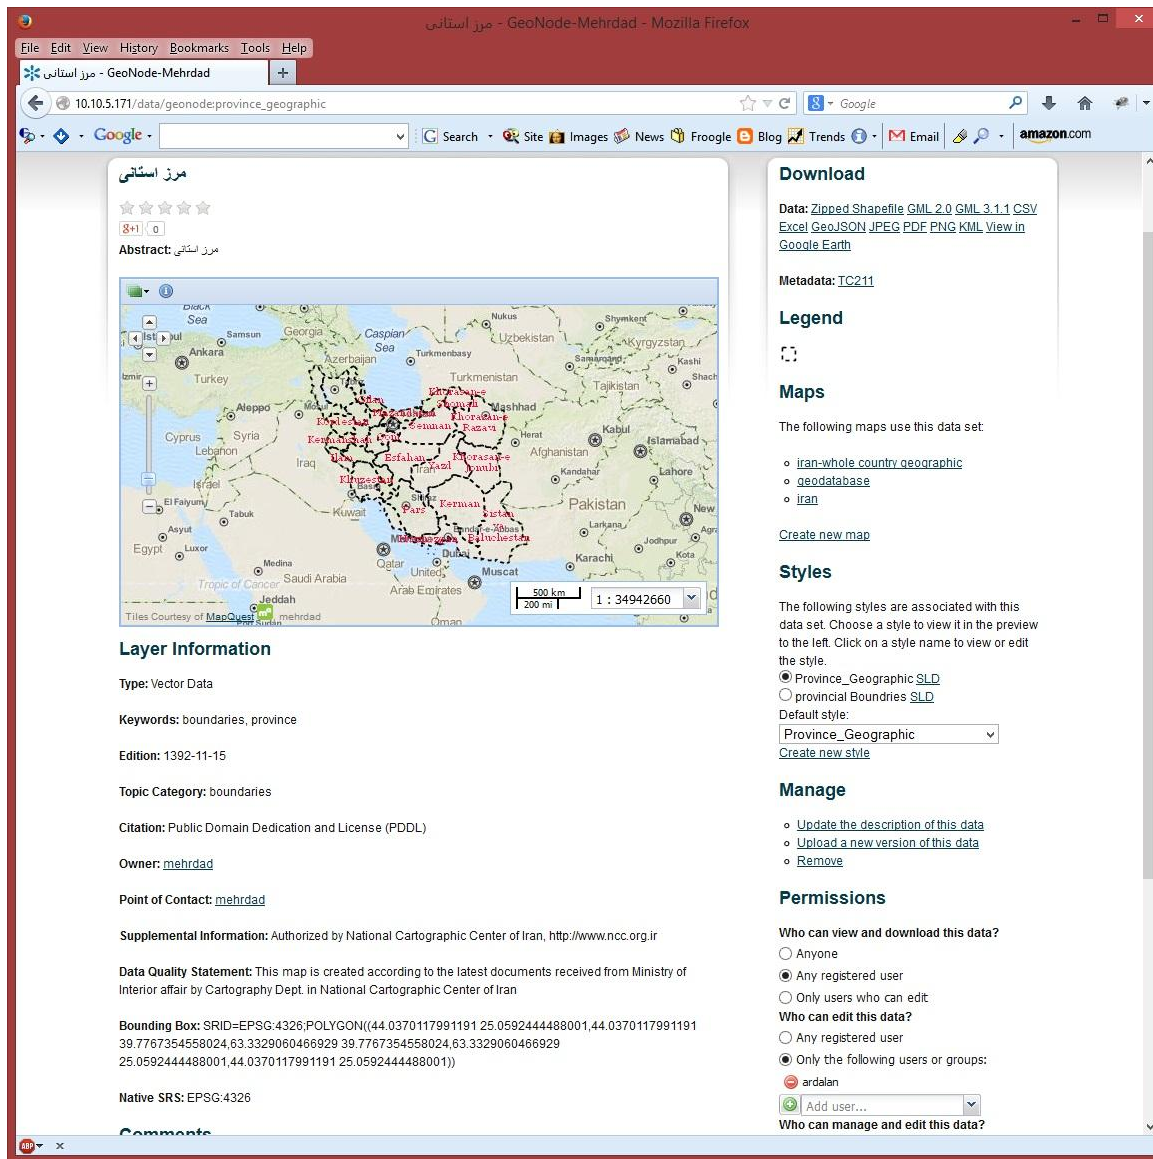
مرز استانی - GeoNode-Mehrdad - Mozilla Firefox

File Edit View History Bookmarks Tools Help

مرز استانی - GeoNode-Mehrdad

10.10.5.171/data/geonode:province_geographic

Google

Google Search Site Images News Froogle Blog Trends Email amazon.com

مرز استانی

Abstract: مرز استانی

Black Sea, Georgia, Caspian Sea, Uzbekistan, Kyrgyzstan, Ankara, Turkey, Azerbaijan, Turkmenistan, Tajikistan, Aleppo, Mashhad, Kabul, Cyprus, Syria, Lebanon, Iraq, Herat, Afghanistan, Islamabad, Israel, Lahore, Kuwait, Pakistan, Egypt, Qatar, Dubai, Karachi, Saudi Arabia, Muscat, Arab Emirates, Jeddah, Oman, Tropic of Cancer

500 km
200 mi
1 : 34942660

Tiles Courtesy of MapQuest mehrdad

Layer Information

Type: Vector Data

Keywords: boundaries, province

Edition: 1392-11-15

Topic Category: boundaries

Citation: Public Domain Dedication and License (PDDL)

Owner: mehrdad

Point of Contact: mehrdad

Supplemental Information: Authorized by National Cartographic Center of Iran, http://www.ncc.org.ir

Data Quality Statement: This map is created according to the latest documents received from Ministry of Interior affair by Cartography Dept. in National Cartographic Center of Iran

Bounding Box: SRID=EPSG:4326;POLYGON((44.0370117991191 25.0592444488001,44.0370117991191 39.7767354558024,63.3329060466929 39.7767354558024,63.3329060466929 25.0592444488001,44.0370117991191 25.0592444488001))

Native SRS: EPSG:4326

Comments

Download

Data: Zipped Shapefile GML 2.0 GML 3.1.1 CSV Excel GeoJSON JPEG PDF PNG KML View in Google Earth

Metadata: TC211

Legend

Maps

The following maps use this data set:

iran-whole country geographic
geodatabase
iran

Create new map

Styles

The following styles are associated with this data set. Choose a style to view it in the preview to the left. Click on a style name to view or edit the style.

Province_Geographic SLD
provincial Boundries SLD
Default style:
Province_Geographic
Create new style

Manage

Update the description of this data
Upload a new version of this data
Remove

Permissions

Who can view and download this data?
Anyone
Any registered user
Only users who can edit
Who can edit this data?
Any registered user
Only the following users or groups:
ardalan
Add user...
Who can manage and edit this data?